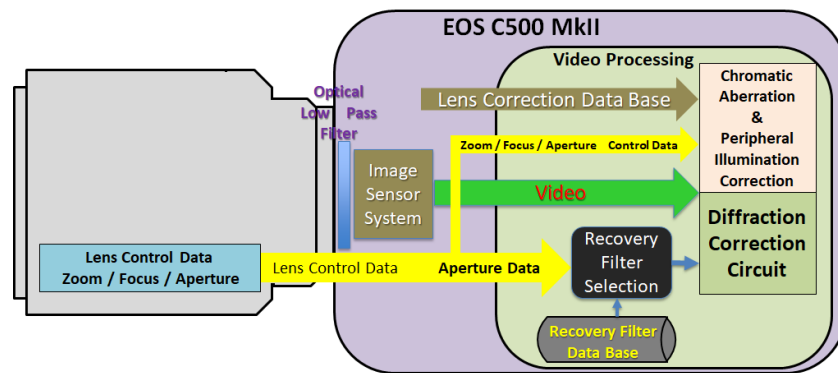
EOS C500 MkII

Video Processing

Optical Low Pass Filter

Lens Correction Data Base

Chromatic Aberration & Peripheral Illumination Correction

Zoom / Focus / Aperture Control Data

Image Sensor System

Video

Diffraction Correction Circuit

Lens Control Data Zoom / Focus / Aperture

Lens Control Data

Aperture Data

Recovery Filter Selection

Recovery Filter Data Base